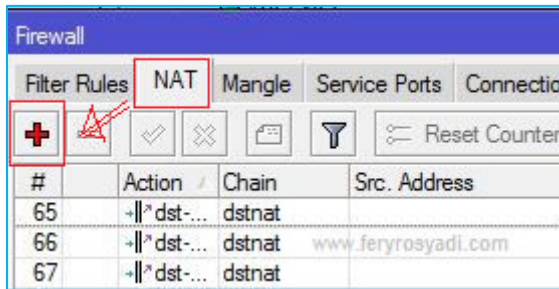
Firewall

Filter Rules NAT Mangle Service Ports Connectio

Reset Counter

| # | Action | Chain | Src. Address |
|---|---|---|---|
| 65 | dst-... | dstnat | |
| 66 | dst-... | dstnat | |
| 67 | dst-... | dstnat | |

www.feryrosyadi.com